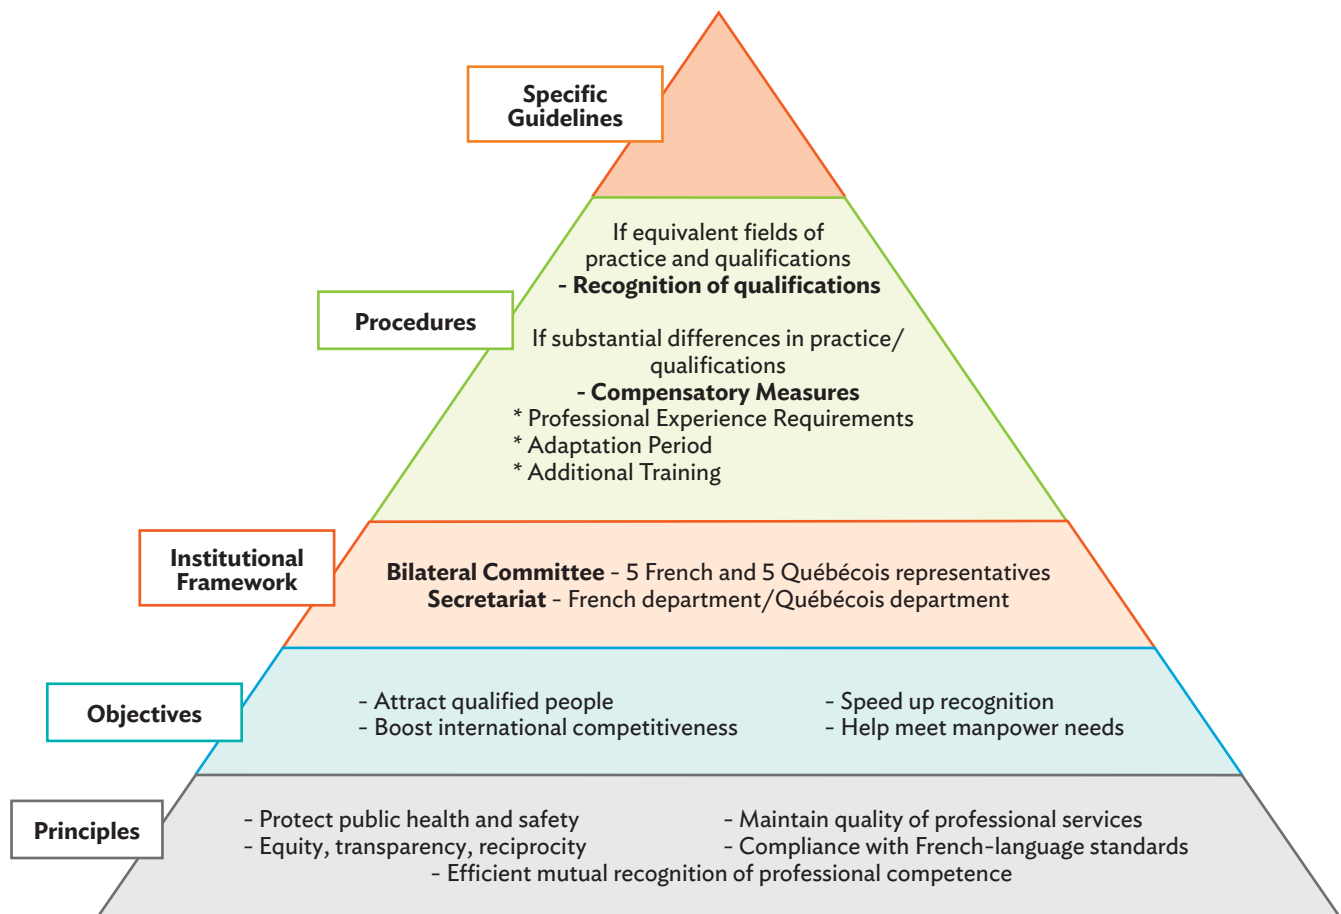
Specific Guidelines

Procedures

If equivalent fields of practice and qualifications
**- Recognition of qualifications**

If substantial differences in practice/ qualifications
**- Compensatory Measures**
* Professional Experience Requirements
* Adaptation Period
* Additional Training

Institutional Framework

**Bilateral Committee** - 5 French and 5 Québécois representatives
**Secretariat** - French department/Québécois department

Objectives

- Attract qualified people
- Boost international competitiveness

- Speed up recognition
- Help meet manpower needs

Principles

- Protect public health and safety
- Equity, transparency, reciprocity

- Maintain quality of professional services
- Compliance with French-language standards

- Efficient mutual recognition of professional competence